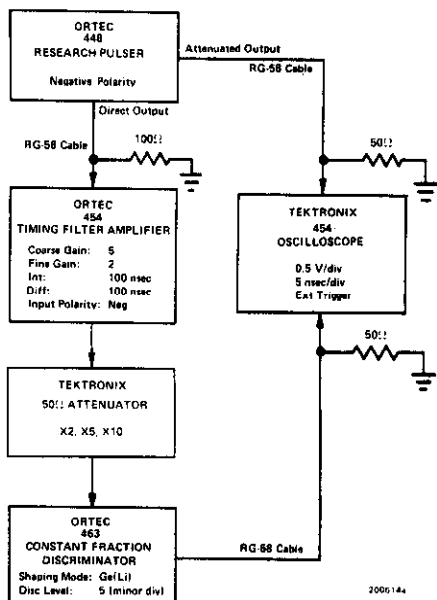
ORTEC
448
RESEARCH PULSER

Negative Polarity

Attenuated Output

RG-58 Cable

Direct Output

RG-58 Cable

100Ω

50Ω

ORTEC
454
TIMING FILTER AMPLIFIER

| Coarse Gain: | 5 |
|---|---|
| Fine Gain: | 2 |
| Int: | 100 nsec |
| Diff: | 100 nsec |
| Input Polarity: | Neg |

TEKTRONIX
454
OSCILLOSCOPE

0.5 V/div
5 nsec/div
Ext Trigger

50Ω

TEKTRONIX
50Ω ATTENUATOR

X2, X5, X10

ORTEC
463
CONSTANT FRACTION
DISCRIMINATOR

| Shaping Mode: | Ge(Li) |
|---|---|
| Disc Level: | 5 (minor div) |

RG-58 Cable

200614a